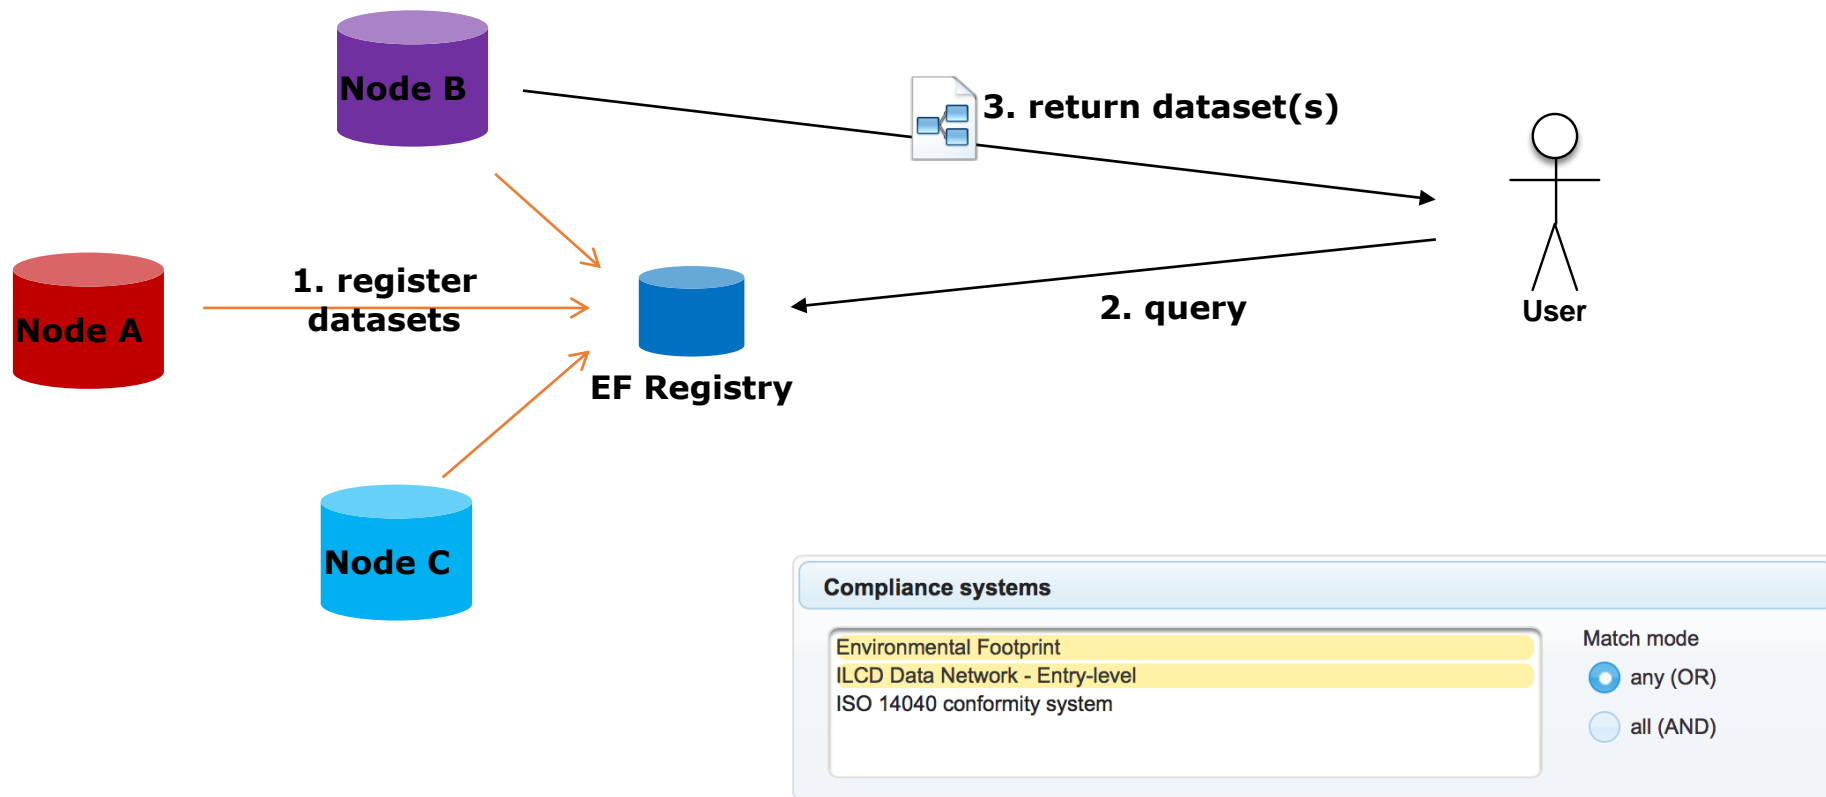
Node B

3. return dataset(s)

Node A

1. register datasets

EF Registry

2. query

User

Node C

Compliance systems

Environmental Footprint
ILCD Data Network - Entry-level
ISO 14040 conformity system

Match mode
any (OR)
all (AND)